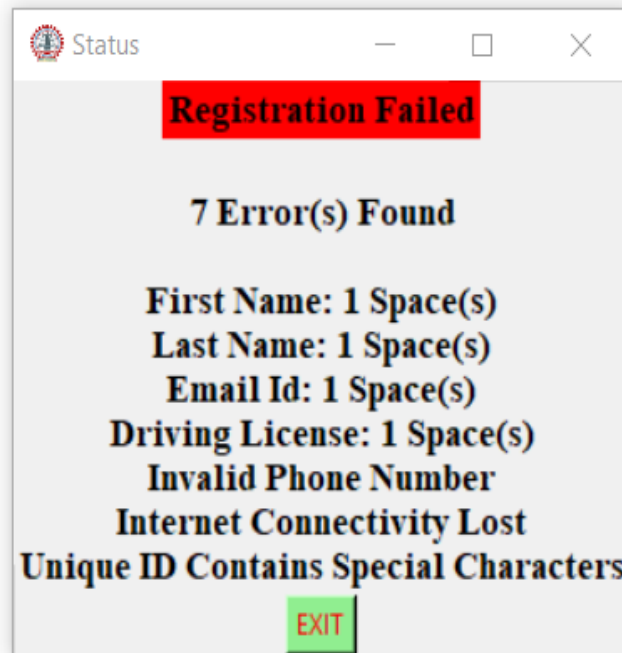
Status

Registration Failed

7 Error(s) Found

First Name: 1 Space(s)
Last Name: 1 Space(s)
Email Id: 1 Space(s)
Driving License: 1 Space(s)
Invalid Phone Number
Internet Connectivity Lost
Unique ID Contains Special Characters

EXIT